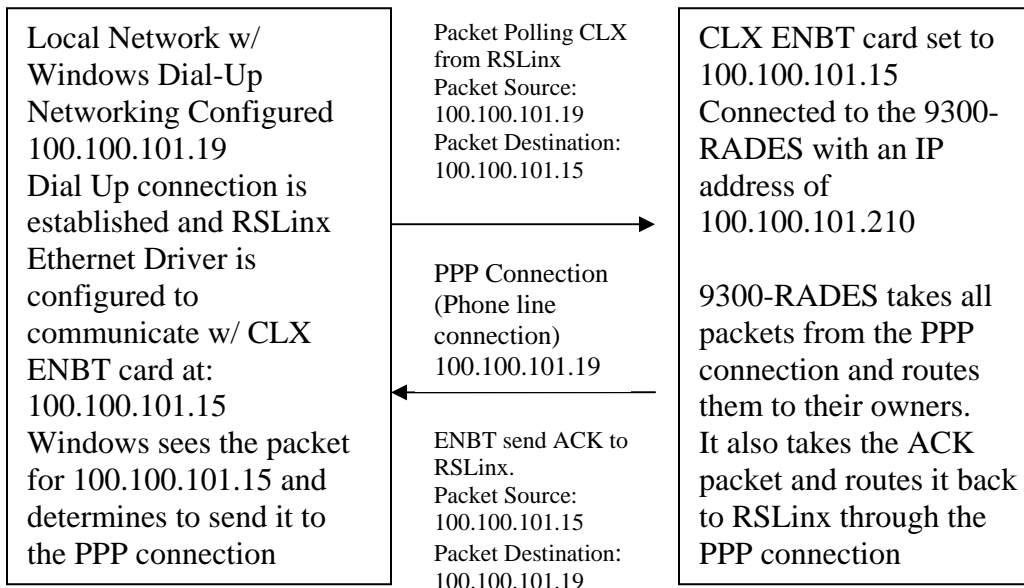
Local Network w/ Windows Dial-Up Networking Configured 100.100.101.19
Dial Up connection is established and RSLinx Ethernet Driver is configured to communicate w/ CLX ENBT card at: 100.100.101.15
Windows sees the packet for 100.100.101.15 and determines to send it to the PPP connection

Packet Polling CLX from RSLinx
Packet Source: 100.100.101.19
Packet Destination: 100.100.101.15

PPP Connection (Phone line connection) 100.100.101.19

ENBT send ACK to RSLinx.
Packet Source: 100.100.101.15
Packet Destination: 100.100.101.19

CLX ENBT card set to 100.100.101.15
Connected to the 9300-RADES with an IP address of 100.100.101.210

9300-RADES takes all packets from the PPP connection and routes them to their owners. It also takes the ACK packet and routes it back to RSLinx through the PPP connection